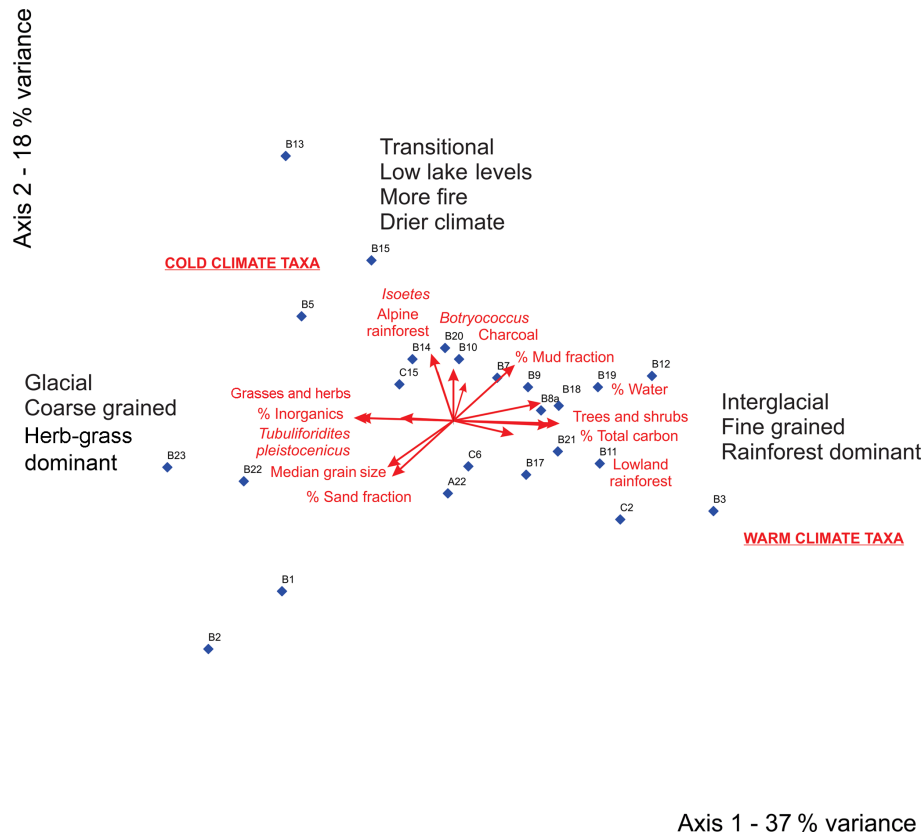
Axis 2 - 18 % variance

B13

Transitional
Low lake levels
More fire
Drier climate

COLD CLIMATE TAXA

B15

B5

Isoetes
Alpine rainforest
Botryococcus
Charcoal

B20
B14
B10
B7
% Mud fraction
B12

C15
B9
B18
B19
% Water

Glacial
Coarse grained
Herb-grass dominant

Grasses and herbs
% Inorganics
Tubuliforidites pleistocenicus
Median grain size
% Sand fraction

B8a
Trees and shrubs
% Total carbon
B21
B11
Lowland rainforest

Interglacial
Fine grained
Rainforest dominant

B23
B22
C6
A22
B17

C2
B3

WARM CLIMATE TAXA

B1

B2

Axis 1 - 37 % variance